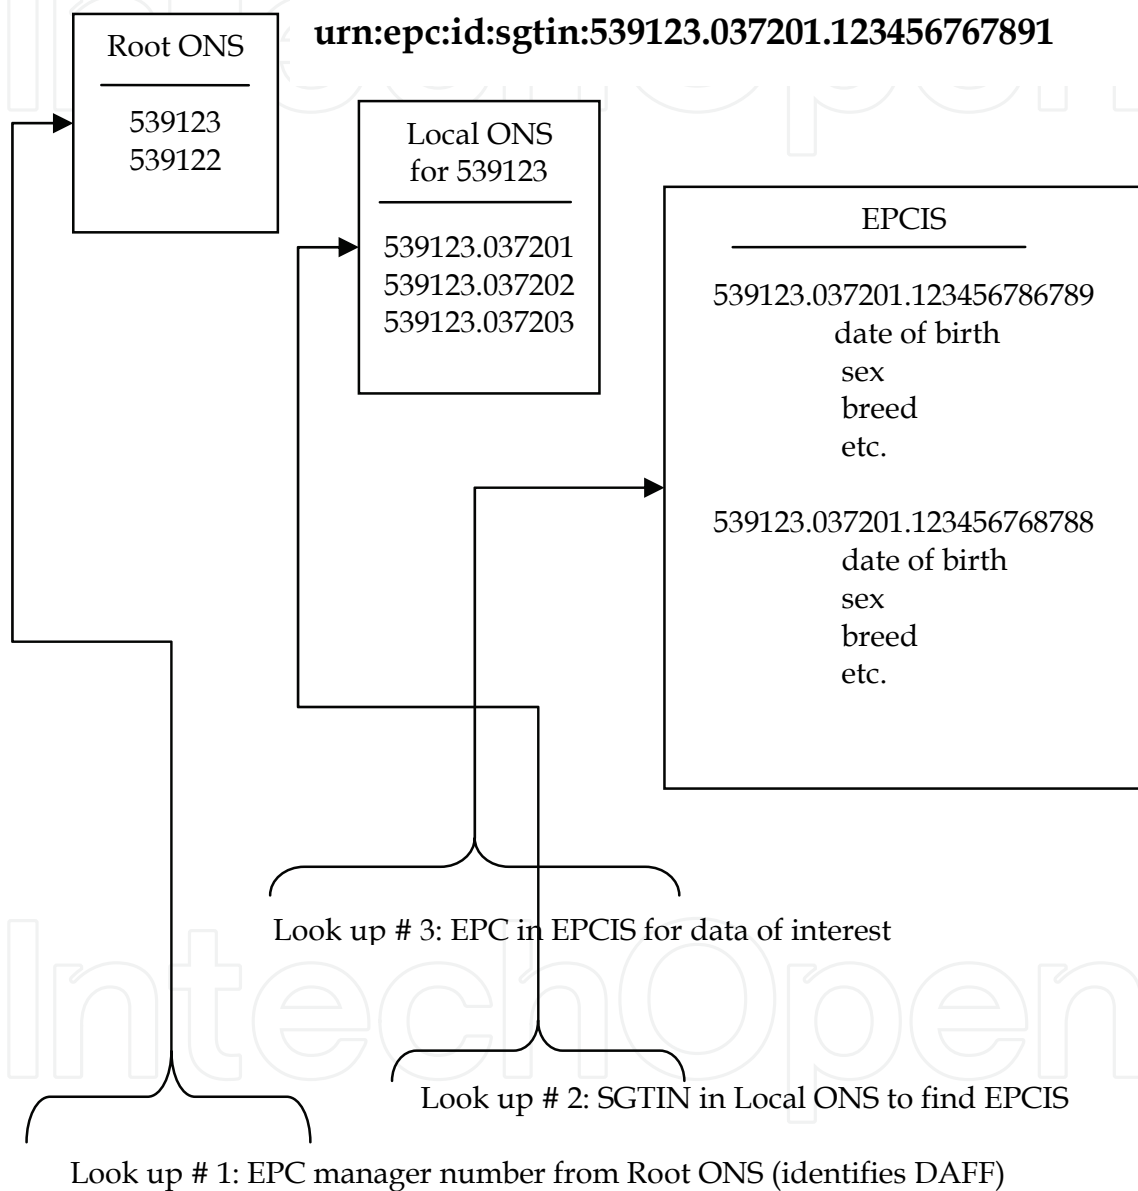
Root ONS

539123
539122

urn:epc:id:sgtin:539123.037201.123456767891

Local ONS for 539123

539123.037201
539123.037202
539123.037203

EPCIS

539123.037201.123456786789
date of birth
sex
breed
etc.

539123.037201.123456768788
date of birth
sex
breed
etc.

Look up # 3: EPC in EPCIS for data of interest

Look up # 2: SGTIN in Local ONS to find EPCIS

Look up # 1: EPC manager number from Root ONS (identifies DAFF)